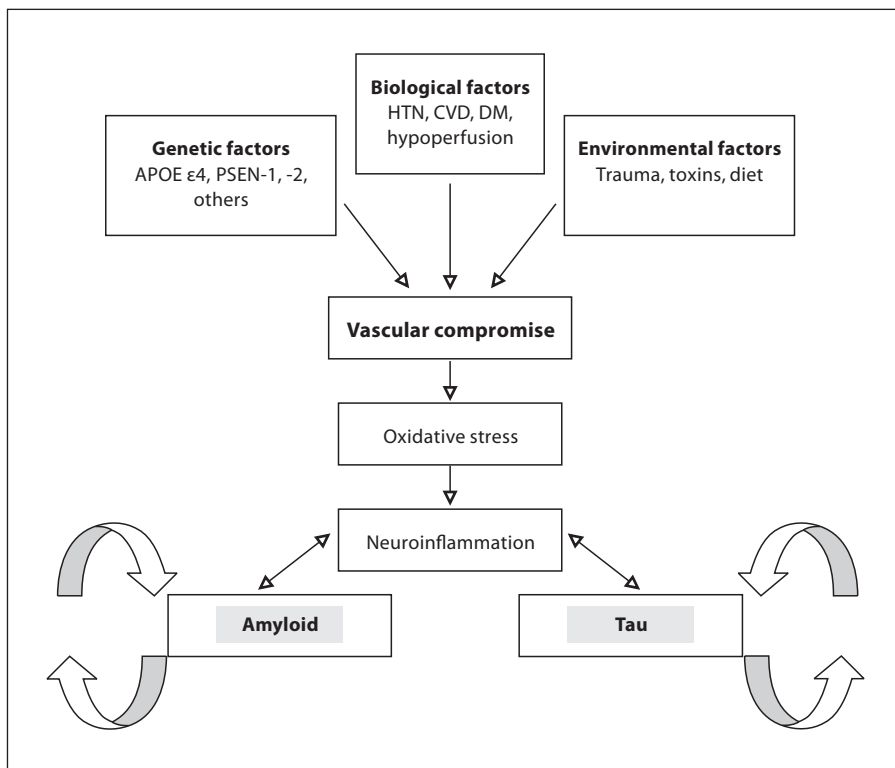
Biological factors
HTN, CVD, DM, hypoperfusion

Genetic factors
APOE ε4, PSEN-1, -2, others

Environmental factors
Trauma, toxins, diet

Vascular compromise

Oxidative stress

Neuroinflammation

Amyloid

Tau